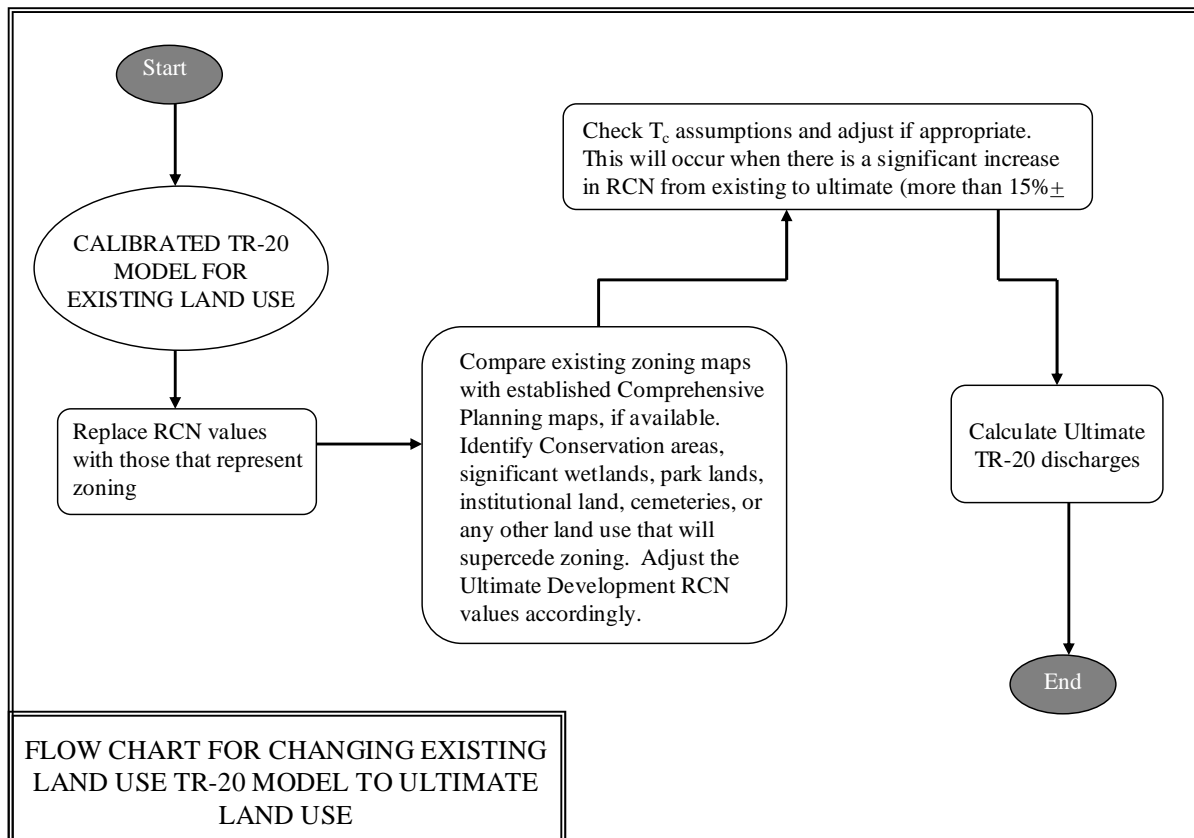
Start

CALIBRATED TR-20 MODEL FOR EXISTING LAND USE

Replace RCN values with those that represent zoning

Compare existing zoning maps with established Comprehensive Planning maps, if available. Identify Conservation areas, significant wetlands, park lands, institutional land, cemeteries, or any other land use that will supercede zoning. Adjust the Ultimate Development RCN values accordingly.

Check $T_c$ assumptions and adjust if appropriate. This will occur when there is a significant increase in RCN from existing to ultimate (more than 15%$\pm$

Calculate Ultimate TR-20 discharges

End

FLOW CHART FOR CHANGING EXISTING LAND USE TR-20 MODEL TO ULTIMATE LAND USE